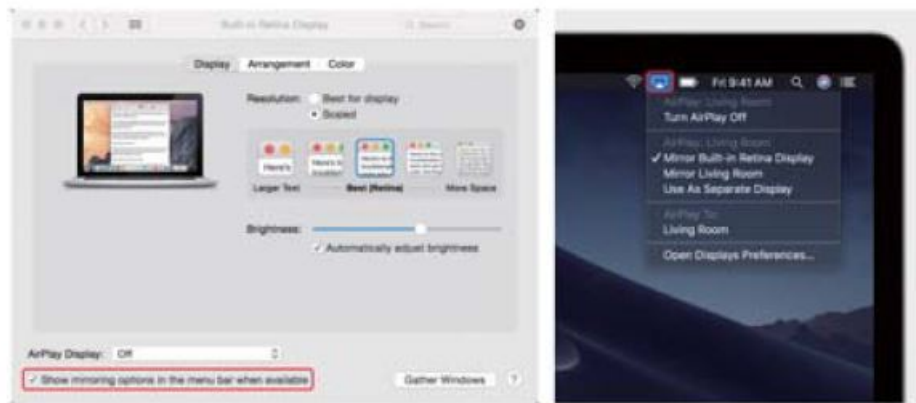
Built-in Retina Display

Search

Display Arrangement Color

Resolution: Best for display
Scaled

Here's
Larger Text
Best (Retina)
More Space

Brightness:
✓ Automatically adjust brightness

AirPlay Display: Off

✓ Show mirroring options in the menu bar when available

Gather Windows

?

Fri 9:41 AM

AirPlay: Living Room
Turn AirPlay Off

AirPlay: Living Room
✓ Mirror Built-in Retina Display
Mirror Living Room
Use As Separate Display

AirPlay To:
Living Room

Open Displays Preferences...